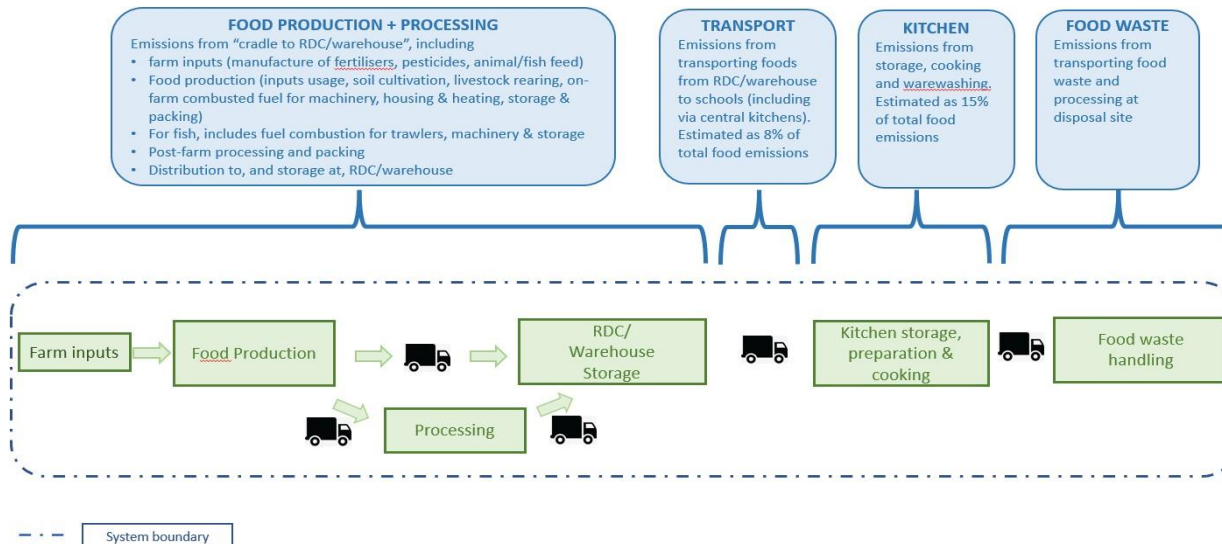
FOOD PRODUCTION + PROCESSING
Emissions from "cradle to RDC/warehouse", including
• farm inputs (manufacture of fertilisers, pesticides, animal/fish feed)
• Food production (inputs usage, soil cultivation, livestock rearing, on-farm combusted fuel for machinery, housing & heating, storage & packing)
• For fish, includes fuel combustion for trawlers, machinery & storage
• Post-farm processing and packing
• Distribution to, and storage at, RDC/warehouse

TRANSPORT
Emissions from transporting foods from RDC/warehouse to schools (including via central kitchens). Estimated as 8% of total food emissions

KITCHEN
Emissions from storage, cooking and warewashing. Estimated as 15% of total food emissions

FOOD WASTE
Emissions from transporting food waste and processing at disposal site

Farm inputs

Food Production

RDC/ Warehouse Storage

Processing

Kitchen storage, preparation & cooking

Food waste handling

System boundary